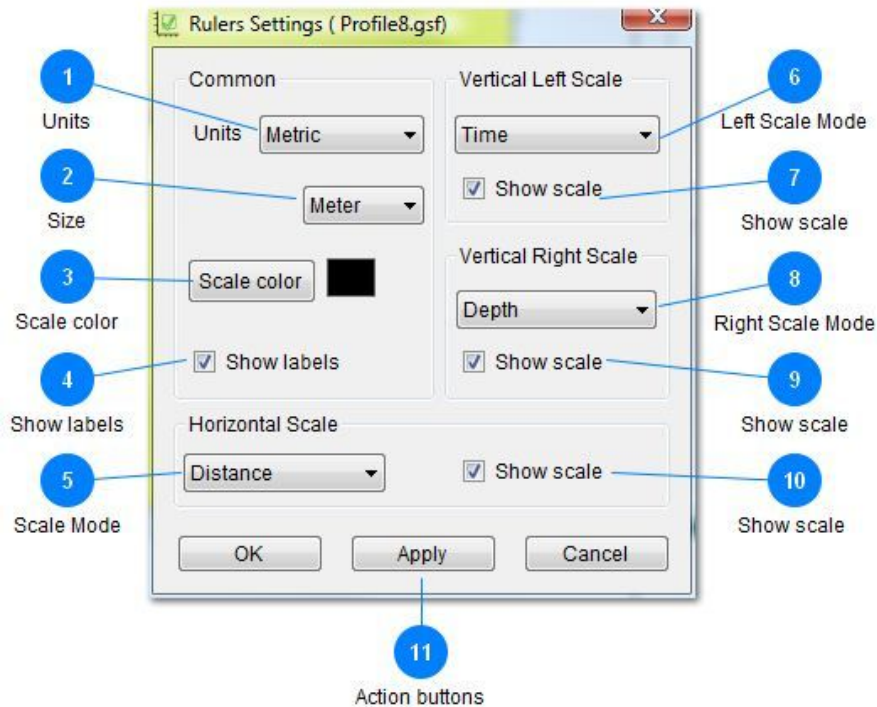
Rulers Settings ( Profile8.gsf)

Common

Units Metric

Meter

Scale color

Show labels

Vertical Left Scale

Time

Show scale

Vertical Right Scale

Depth

Show scale

Horizontal Scale

Distance

Show scale

OK

Apply

Cancel

1
Units

2
Size

3
Scale color

4
Show labels

5
Scale Mode

6
Left Scale Mode

7
Show scale

8
Right Scale Mode

9
Show scale

10
Show scale

11
Action buttons